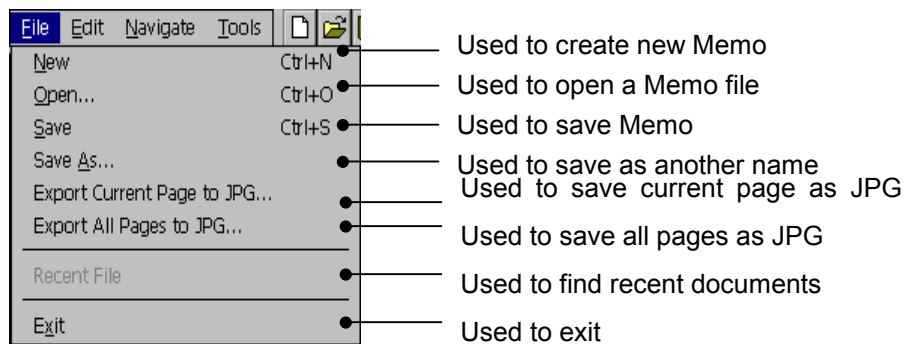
File Edit Navigate Tools

New Ctrl+N
Open... Ctrl+O
Save Ctrl+S
Save As...
Export Current Page to JPG...
Export All Pages to JPG...
Recent File
Exit

Used to create new Memo
Used to open a Memo file
Used to save Memo
Used to save as another name
Used to save current page as JPG
Used to save all pages as JPG
Used to find recent documents
Used to exit